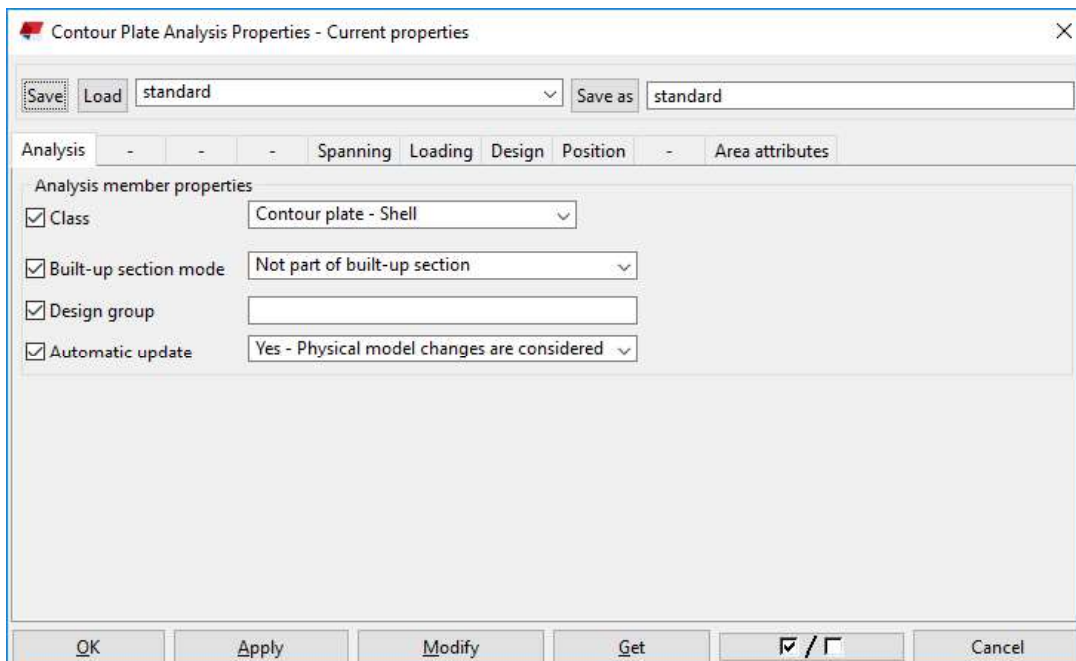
Contour Plate Analysis Properties - Current properties

Save Load standard Save as standard

Analysis - - - Spanning Loading Design Position - Area attributes

Analysis member properties

☑ Class Contour plate - Shell

☑ Built-up section mode Not part of built-up section

☑ Design group

☑ Automatic update Yes - Physical model changes are considered

OK Apply Modify Get ☑ / ☐ Cancel